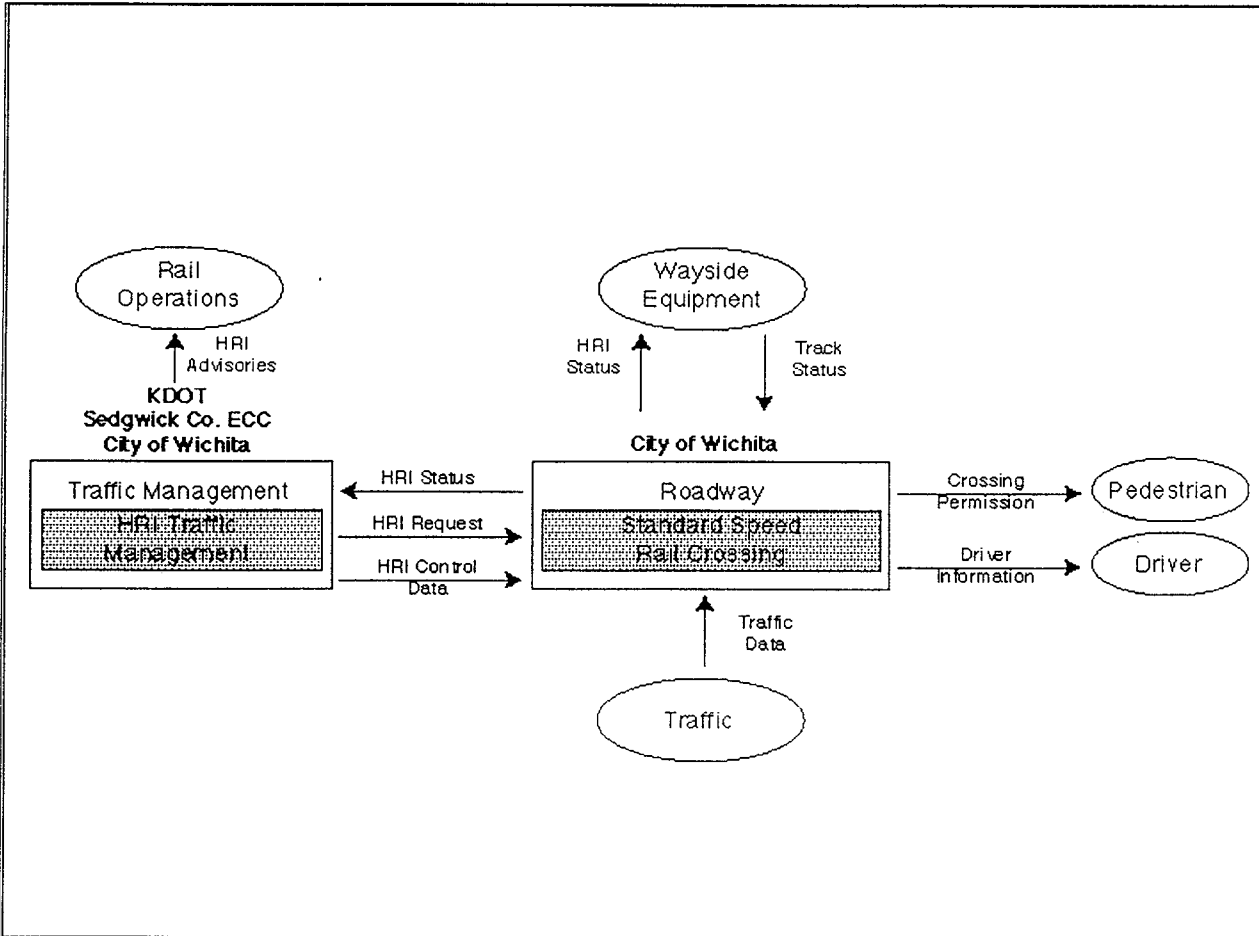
Rail Operations

HRI Advisories

KDOT
Sedgwick Co. ECC
City of Wichita

Traffic Management

HRI Traffic Management

Wayside Equipment

HRI Status

Track Status

City of Wichita

HRI Status

HRI Request

HRI Control Data

Roadway

Standard Speed Rail Crossing

Crossing Permission

Pedestrian

Driver Information

Driver

Traffic Data

Traffic